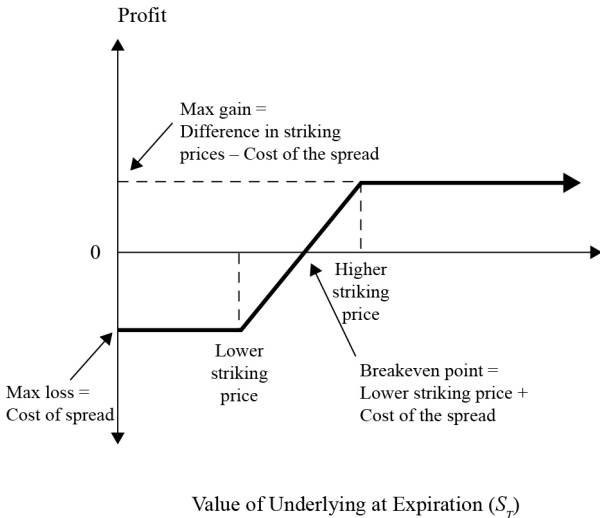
Profit

Max gain = Difference in striking prices – Cost of the spread

0

Higher striking price

Lower striking price

Breakeven point = Lower striking price + Cost of the spread

Max loss = Cost of spread

Value of Underlying at Expiration ($S_T$)